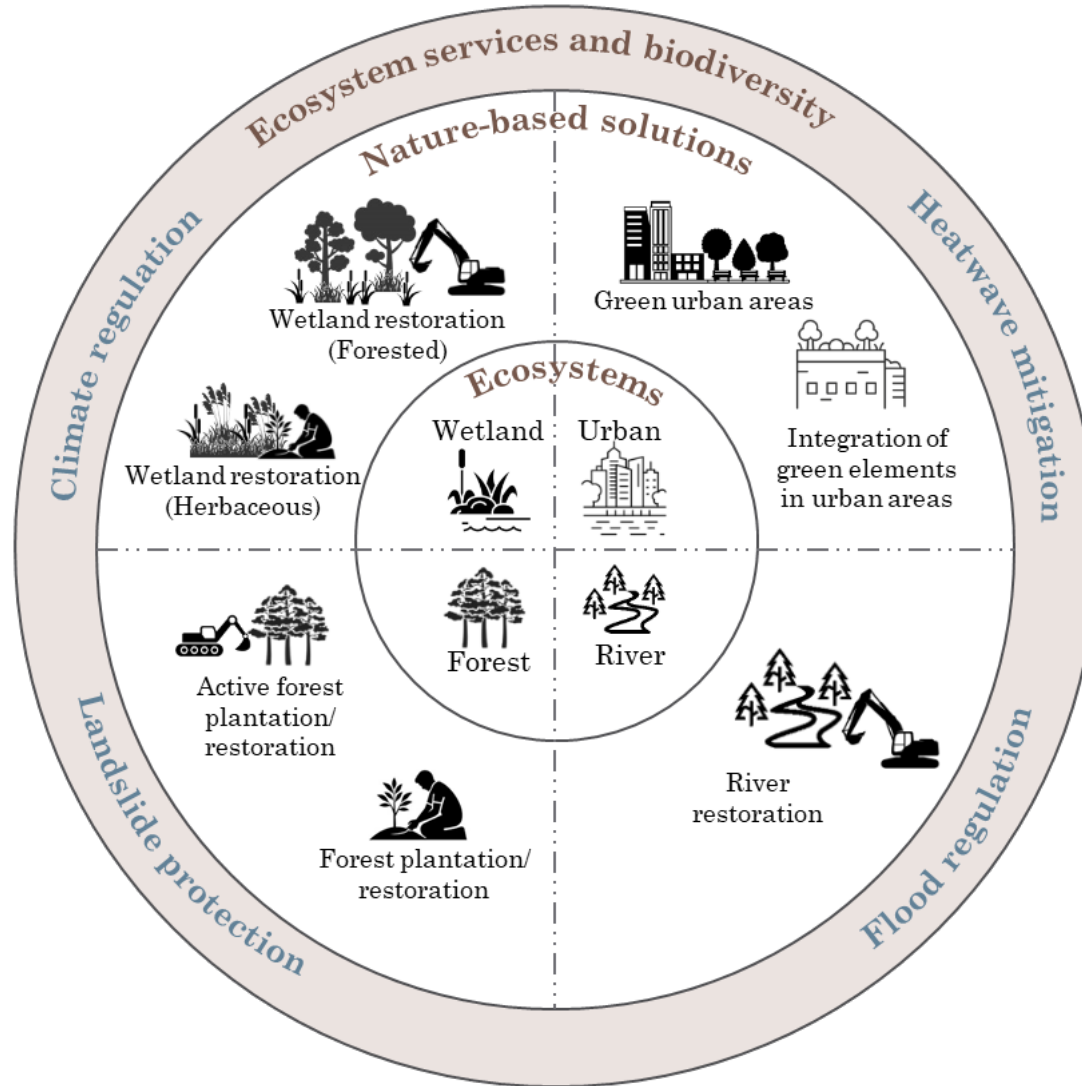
Ecosystem services and biodiversity

Nature-based solutions

Climate regulation

Heatwave mitigation

Landslide protection

Flood regulation

Wetland restoration (Forested)

Green urban areas

Ecosystems

Wetland

Urban

Integration of green elements in urban areas

Wetland restoration (Herbaceous)

Forest

River

Active forest plantation/ restoration

River restoration

Forest plantation/ restoration